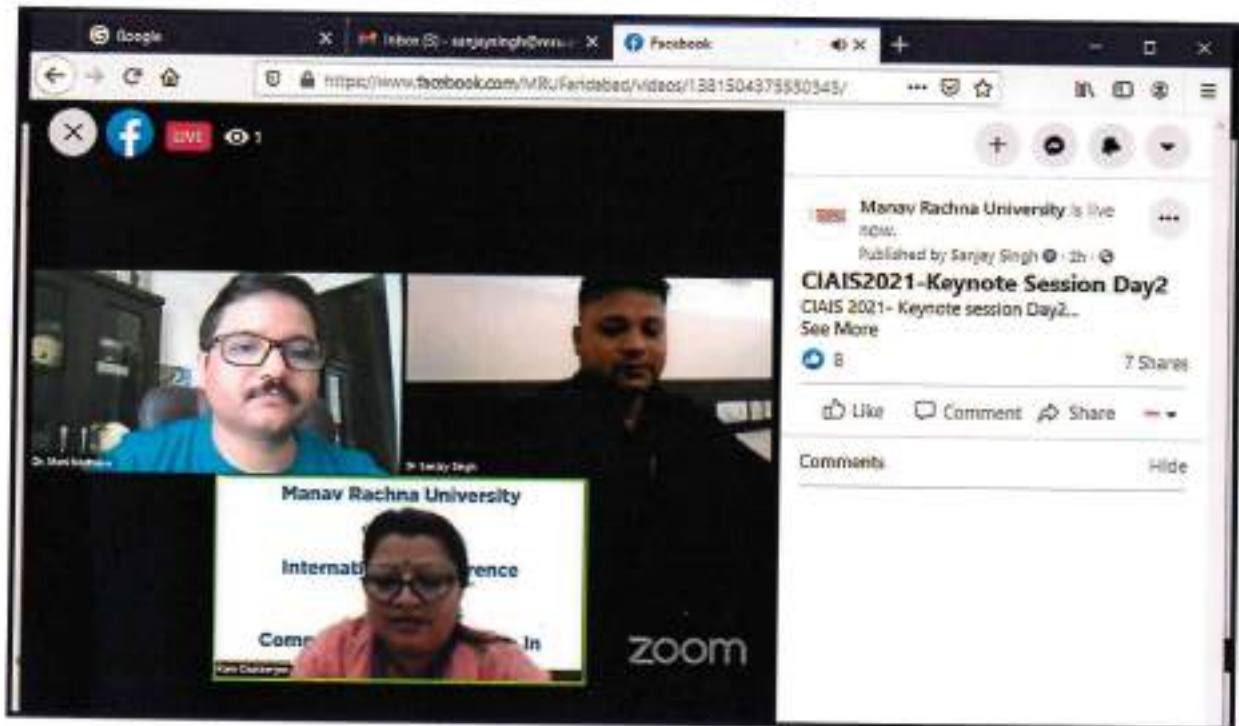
Google

Inbox (5) - sanjaysingh@mru... 

Facebook

https://www.facebook.com/MRUFaridabad/videos/138150437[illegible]/

LIVE 1

Dr. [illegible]

Dr Sanjay Singh

Manav Rachna University

Internati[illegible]rence

Comm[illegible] In

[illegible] Chatterjee

zoom

Manav Rachna University is live now.

Published by Sanjay Singh · 2h ·

CIAIS2021-Keynote Session Day2

CIAIS 2021- Keynote session Day2...

See More

8

7 Shares

Like

Comment

Share

Comments

Hide